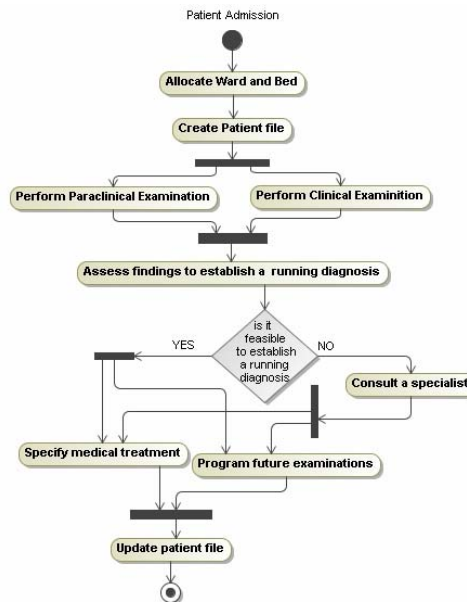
Patient Admission

Allocate Ward and Bed

Create Patient file

Perform Paraclinical Examination

Perform Clinical Examinition

Assess findings to establish a running diagnosis

is it feasible to establish a running diagnosis

YES

NO

Consult a specialist

Specify medical treatment

Program future examinations

Update patient file